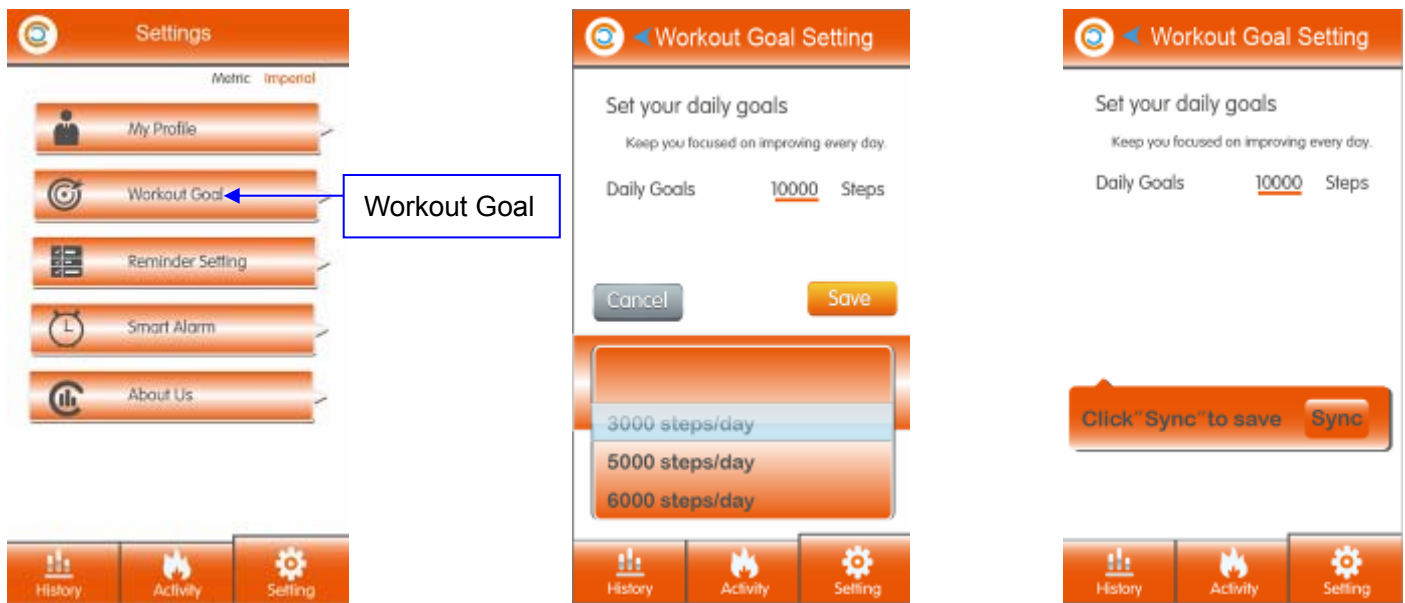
Settings

Metric Imperial

My Profile

Workout Goal

Reminder Setting

Smart Alarm

About Us

Workout Goal

History Activity Setting

Workout Goal Setting

Set your daily goals

Keep you focused on improving every day.

Daily Goals 10000 Steps

Cancel Save

3000 steps/day
5000 steps/day
6000 steps/day

History Activity Setting

Workout Goal Setting

Set your daily goals

Keep you focused on improving every day.

Daily Goals 10000 Steps

Click"Sync"to save Sync

History Activity Setting